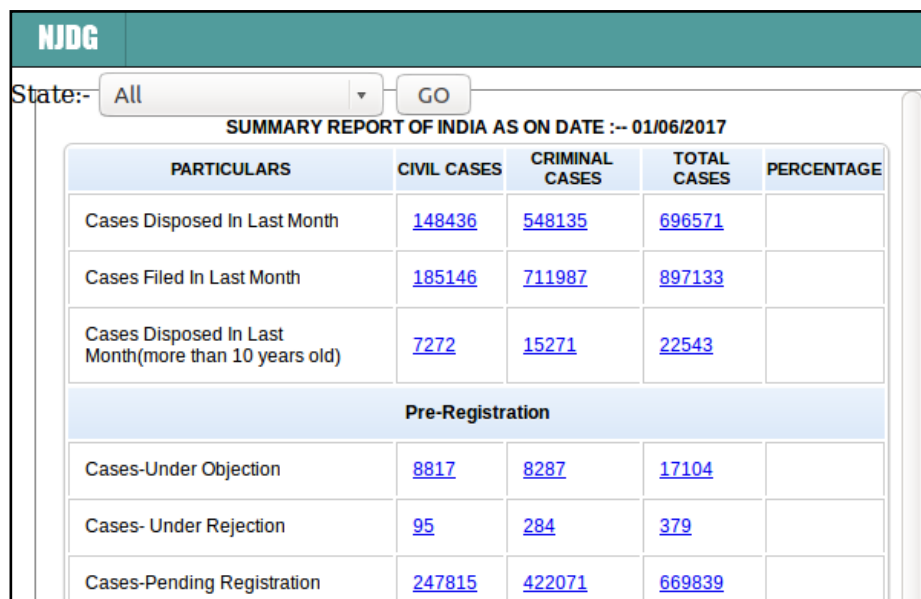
NJDG

State:- All GO

SUMMARY REPORT OF INDIA AS ON DATE :-- 01/06/2017

| PARTICULARS | CIVIL CASES | CRIMINAL CASES | TOTAL CASES | PERCENTAGE |
|---|---|---|---|---|
| Cases Disposed In Last Month | 148436 | 548135 | 696571 | |
| Cases Filed In Last Month | 185146 | 711987 | 897133 | |
| Cases Disposed In Last Month(more than 10 years old) | 7272 | 15271 | 22543 | |
| Pre-Registration | | | | |
| Cases-Under Objection | 8817 | 8287 | 17104 | |
| Cases- Under Rejection | 95 | 284 | 379 | |
| Cases-Pending Registration | 247815 | 422071 | 669839 | |